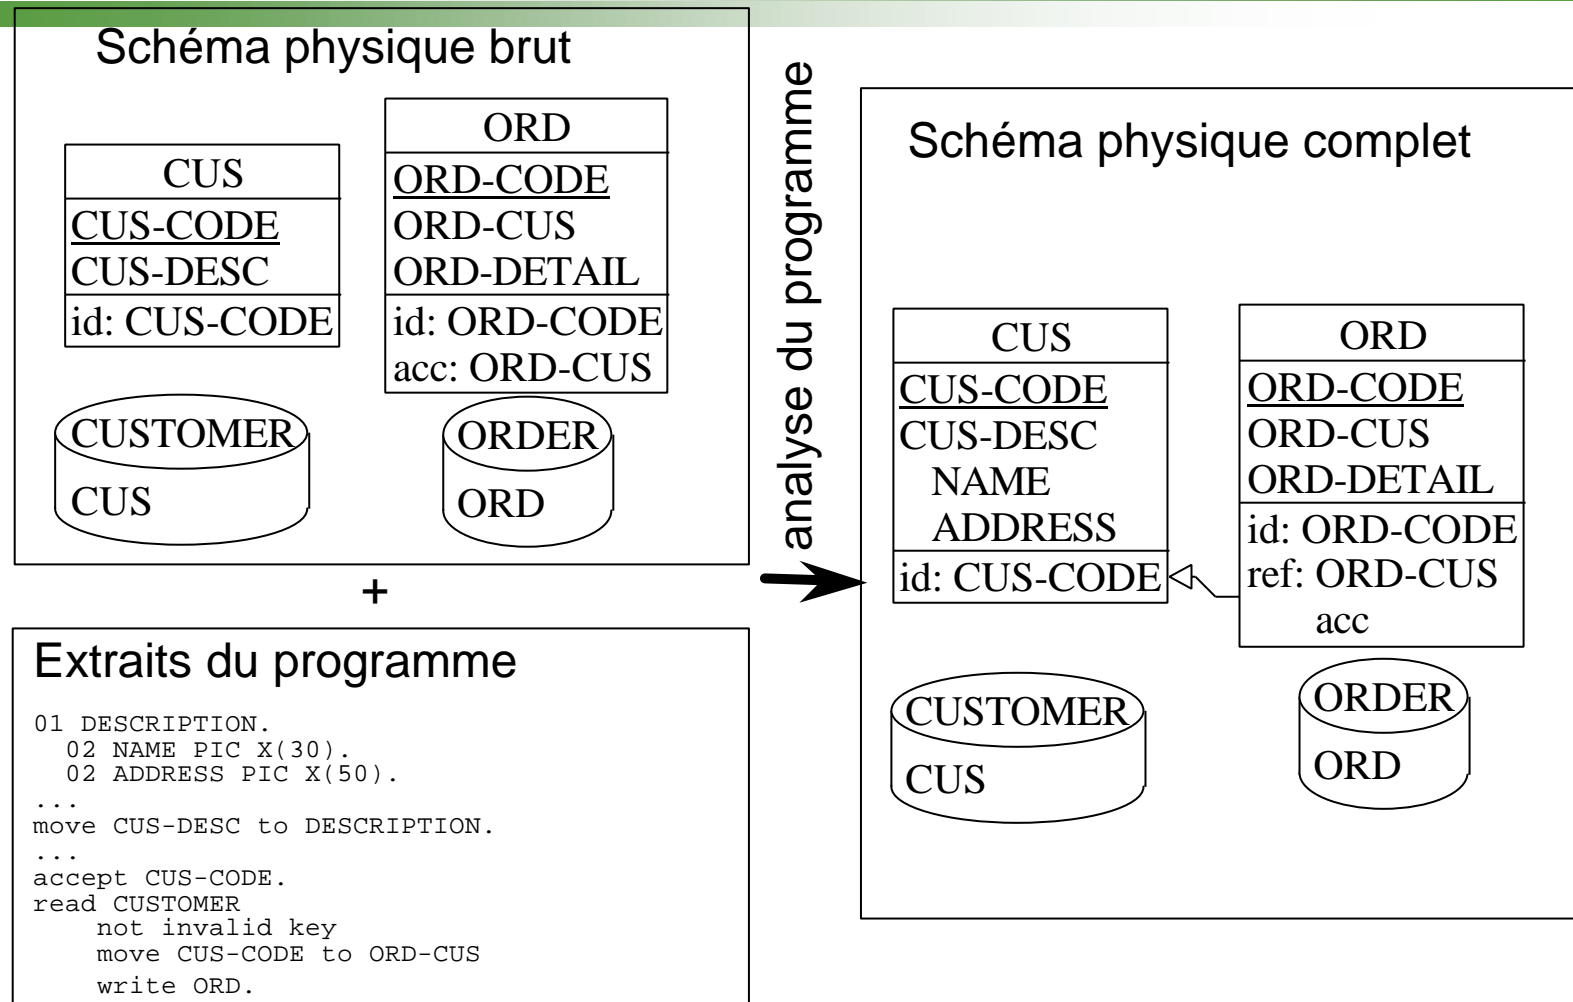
Schéma physique brut

| CUS |
|---|
| CUS-CODE |
| CUS-DESC |
| id: CUS-CODE |

| ORD |
|---|
| ORD-CODE |
| ORD-CUS |
| ORD-DETAIL |
| id: ORD-CODE |
| acc: ORD-CUS |

CUSTOMER
CUS

ORDER
ORD

+

Extraits du programme

```
01 DESCRIPTION.
  02 NAME PIC X(30).
  02 ADDRESS PIC X(50).
...
move CUS-DESC to DESCRIPTION.
...
accept CUS-CODE.
read CUSTOMER
    not invalid key
    move CUS-CODE to ORD-CUS
    write ORD.
```

analyse du programme

Schéma physique complet

| CUS |
|---|
| CUS-CODE |
| CUS-DESC |
| NAME |
| ADDRESS |
| id: CUS-CODE |

| ORD |
|---|
| ORD-CODE |
| ORD-CUS |
| ORD-DETAIL |
| id: ORD-CODE |
| ref: ORD-CUS |
| acc |

CUSTOMER
CUS

ORDER
ORD